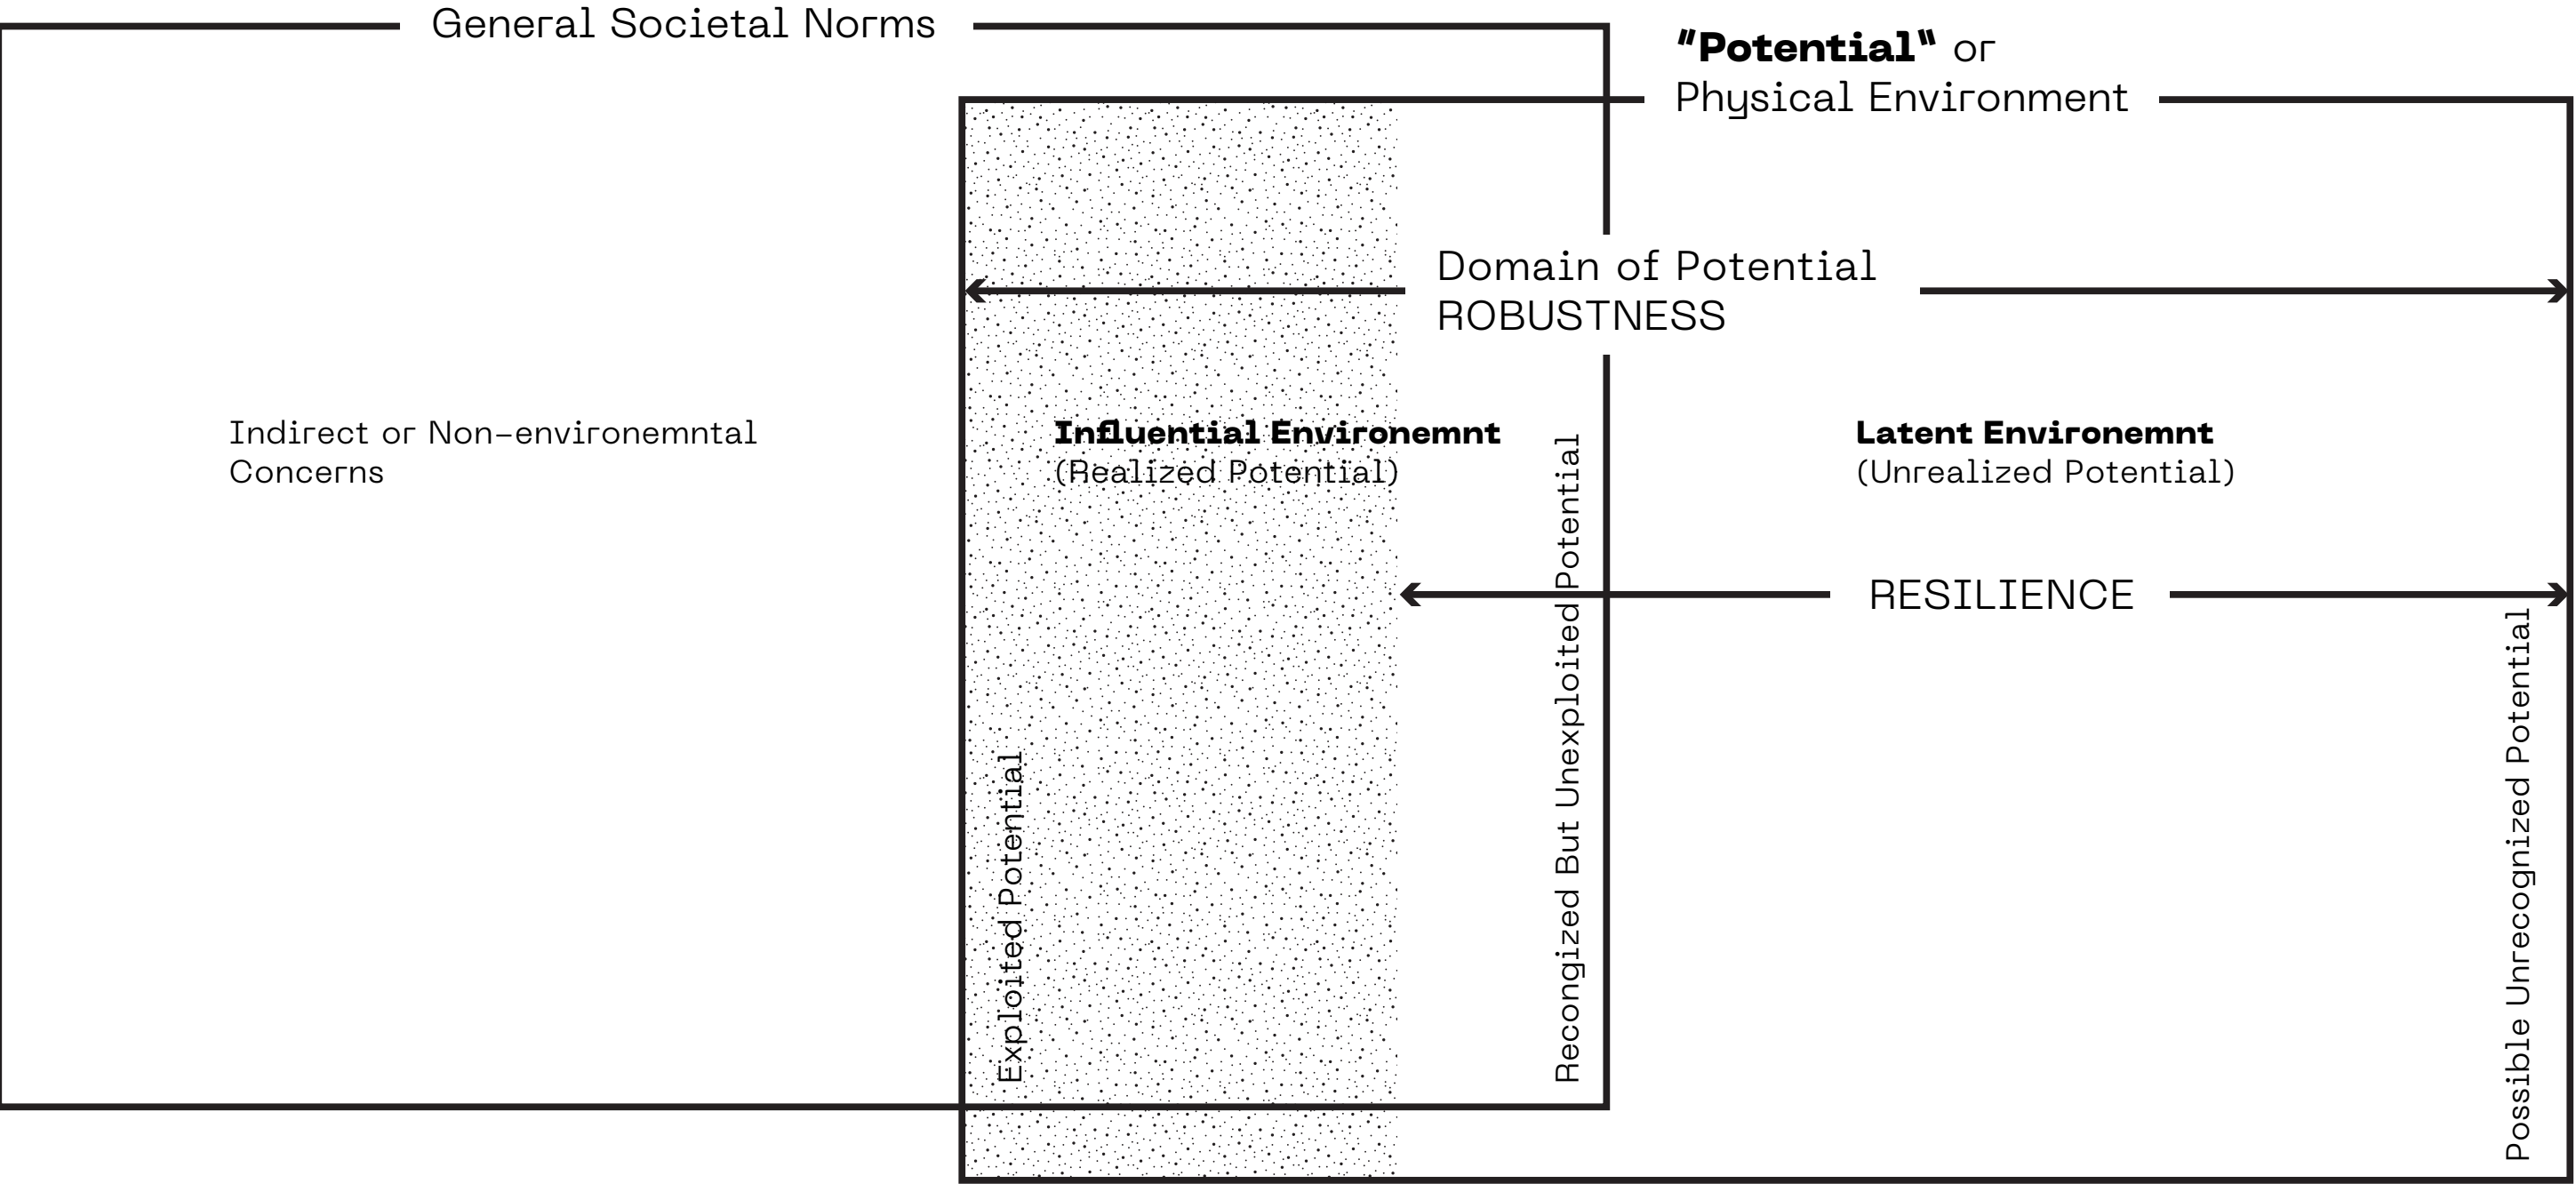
General Societal Norms

"Potential" or Physical Environment

Domain of Potential ROBUSTNESS

Indirect or Non-environemntal Concerns

Influential Environemnt (Realized Potential)

Latent Environemnt (Unrealized Potential)

RESILIENCE

Exploited Potential

Recongized But Unexploited Potential

Possible Unrecognized Potential